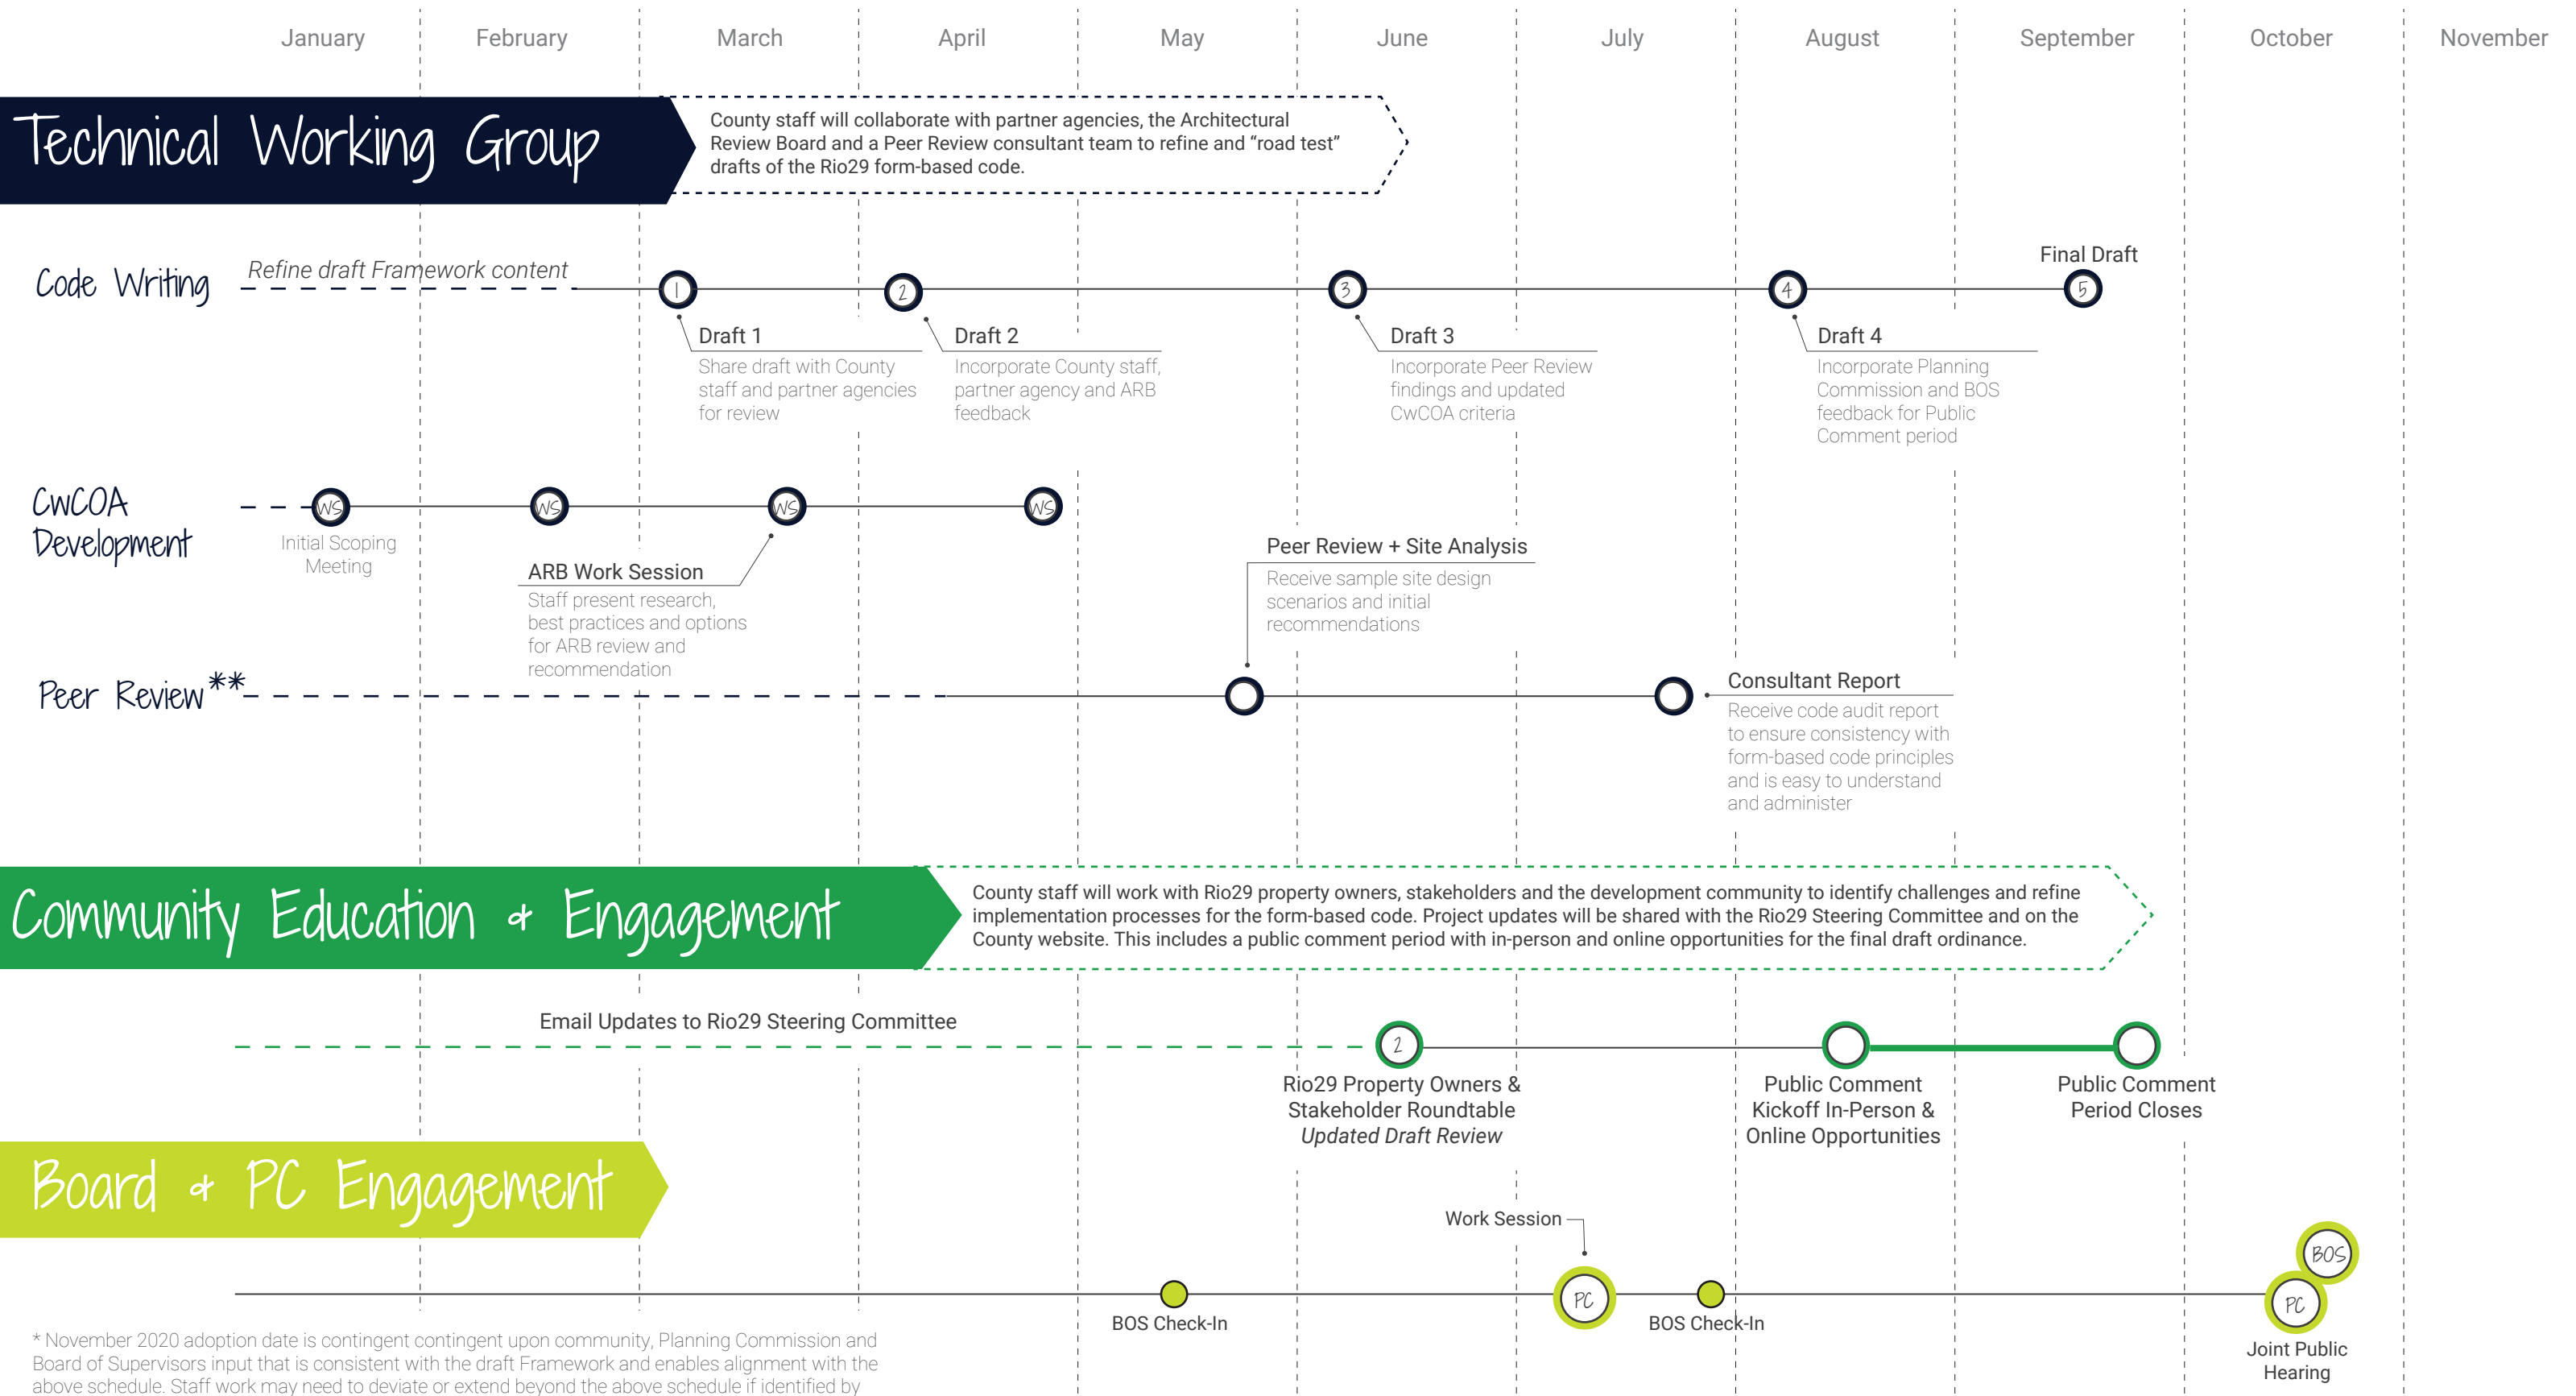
January February March April May June July August September October November

Technical Working Group

County staff will collaborate with partner agencies, the Architectural Review Board and a Peer Review consultant team to refine and "road test" drafts of the Rio29 form-based code.

Code Writing

Refine draft Framework content

1 2 3 4 5

Final Draft

Draft 1
Share draft with County staff and partner agencies for review

Draft 2
Incorporate County staff, partner agency and ARB feedback

Draft 3
Incorporate Peer Review findings and updated CwCOA criteria

Draft 4
Incorporate Planning Commission and BOS feedback for Public Comment period

CwCOA Development

WS WS WS WS

Initial Scoping Meeting

ARB Work Session
Staff present research, best practices and options for ARB review and recommendation

Peer Review + Site Analysis
Receive sample site design scenarios and initial recommendations

Peer Review**

Consultant Report
Receive code audit report to ensure consistency with form-based code principles and is easy to understand and administer

Community Education + Engagement

County staff will work with Rio29 property owners, stakeholders and the development community to identify challenges and refine implementation processes for the form-based code. Project updates will be shared with the Rio29 Steering Committee and on the County website. This includes a public comment period with in-person and online opportunities for the final draft ordinance.

Email Updates to Rio29 Steering Committee

2

Rio29 Property Owners & Stakeholder Roundtable
*Updated Draft Review*

Public Comment Kickoff In-Person & Online Opportunities

Public Comment Period Closes

Board + PC Engagement

Work Session

BOS Check-In

PC

BOS Check-In

BOS

PC

Joint Public Hearing

* November 2020 adoption date is contingent contingent upon community, Planning Commission and Board of Supervisors input that is consistent with the draft Framework and enables alignment with the above schedule. Staff work may need to deviate or extend beyond the above schedule if identified by